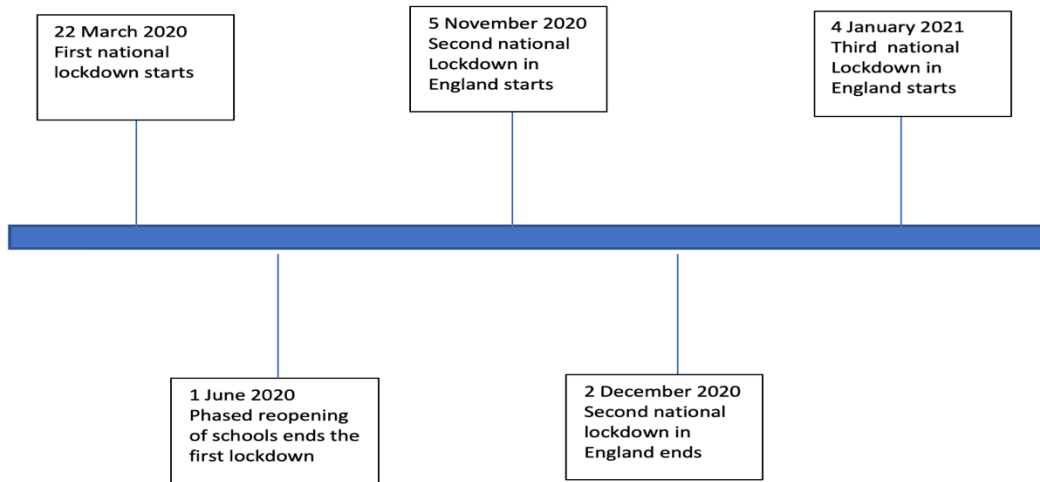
22 March 2020
First national lockdown starts

5 November 2020
Second national Lockdown in England starts

4 January 2021
Third national Lockdown in England starts

1 June 2020
Phased reopening of schools ends the first lockdown

2 December 2020
Second national lockdown in England ends